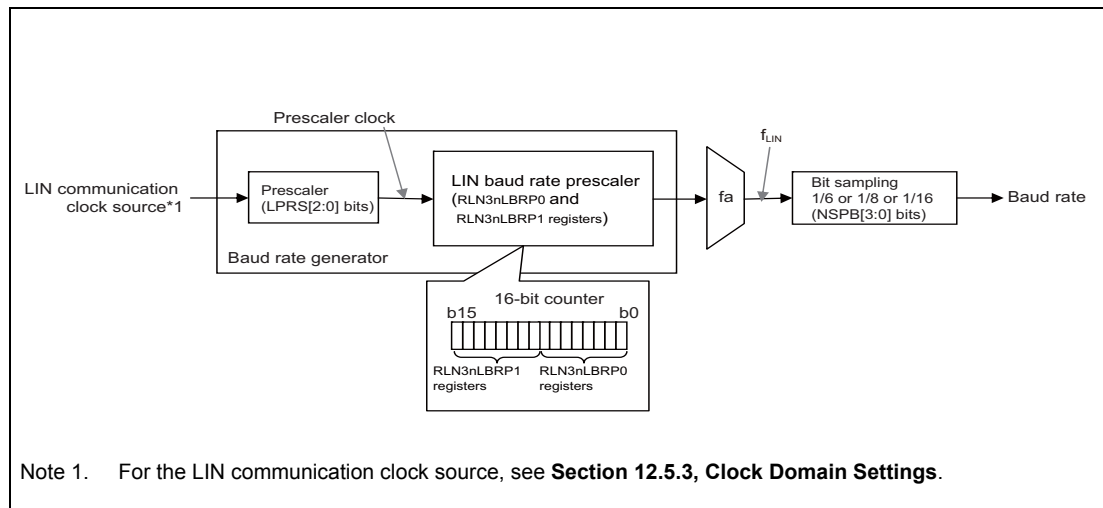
Prescaler clock

LIN communication clock source*1

Prescaler (LPRS[2:0] bits)

LIN baud rate prescaler (RLN3nLBRP0 and RLN3nLBRP1 registers)

fa

$f_{LIN}$

Bit sampling 1/6 or 1/8 or 1/16 (NSPB[3:0] bits)

Baud rate

Baud rate generator

16-bit counter

b15

b0

RLN3nLBRP1 registers

RLN3nLBRP0 registers

Note 1. For the LIN communication clock source, see **Section 12.5.3, Clock Domain Settings**.